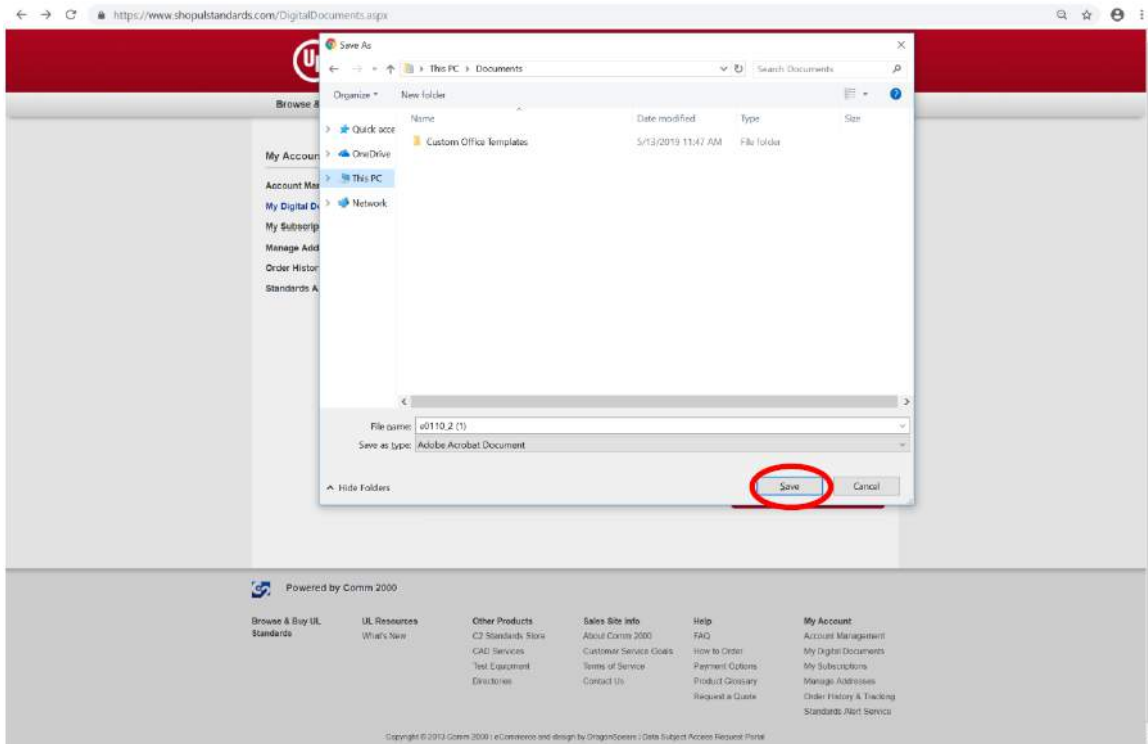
https://www.shopulstandards.com/DigitalDocuments.aspx

Save As

This PC > Documents

Search Documents

Organize ▾ New folder

Quick acce

OneDrive

This PC

Network

| Name | Date modified | Type | Size |
|---|---|---|---|
| Custom Office Templates | 5/13/2019 11:47 AM | File folder | |

File name: e0110_2 (1)

Save as type: Adobe Acrobat Document

^ Hide Folders

Save

Cancel

Browse &

My Accour

Account Mar

My Digital D

My Subscrip

Manage Add

Order Histor

Standards A

Powered by Comm 2000

Browse & Buy UL Standards

UL Resources
What's New

Other Products
C2 Standards Store
CAD Services
Test Equipment
Directories

Sales Site info
About Comm 2000
Customer Service Goals
Terms of Service
Contact Us

Help
FAQ
How to Order
Payment Options
Product Glossary
Request a Quote

My Account
Account Management
My Digital Documents
My Subscriptions
Manage Addresses
Order History & Tracking
Standards Alert Service

Copyright © 2013 Comm 2000 | eCommerce and design by DragonSpears | Data Subject Access Request Portal